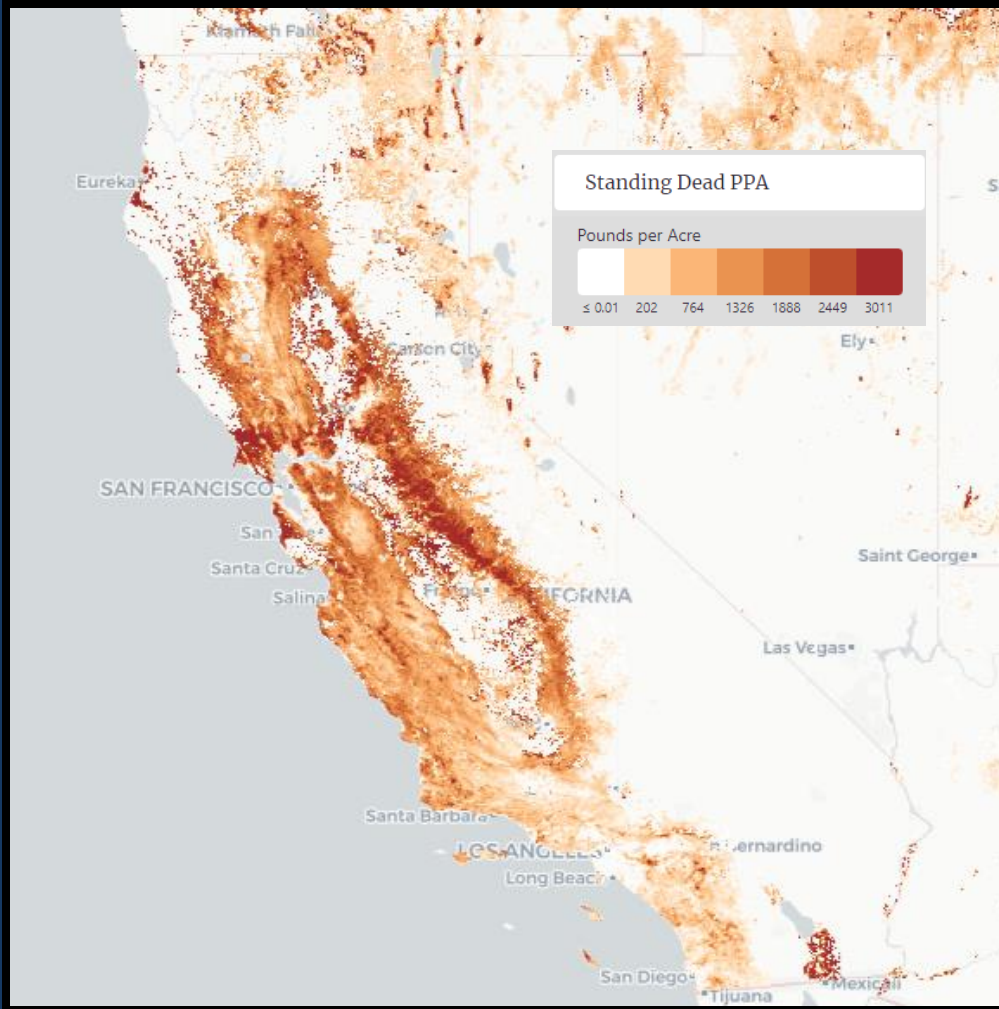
Klamath Falls

Eureka

Standing Dead PPA

Pounds per Acre

≤ 0.01 202 764 1326 1888 2449 3011

Carson City

Ely

SAN FRANCISCO

San Jose

Santa Cruz

Salinas

Fresno

CALIFORNIA

Saint George

Las Vegas

Santa Barbara

LOS ANGELES

Long Beach

San Bernardino

San Diego

Tijuana

Mexicali